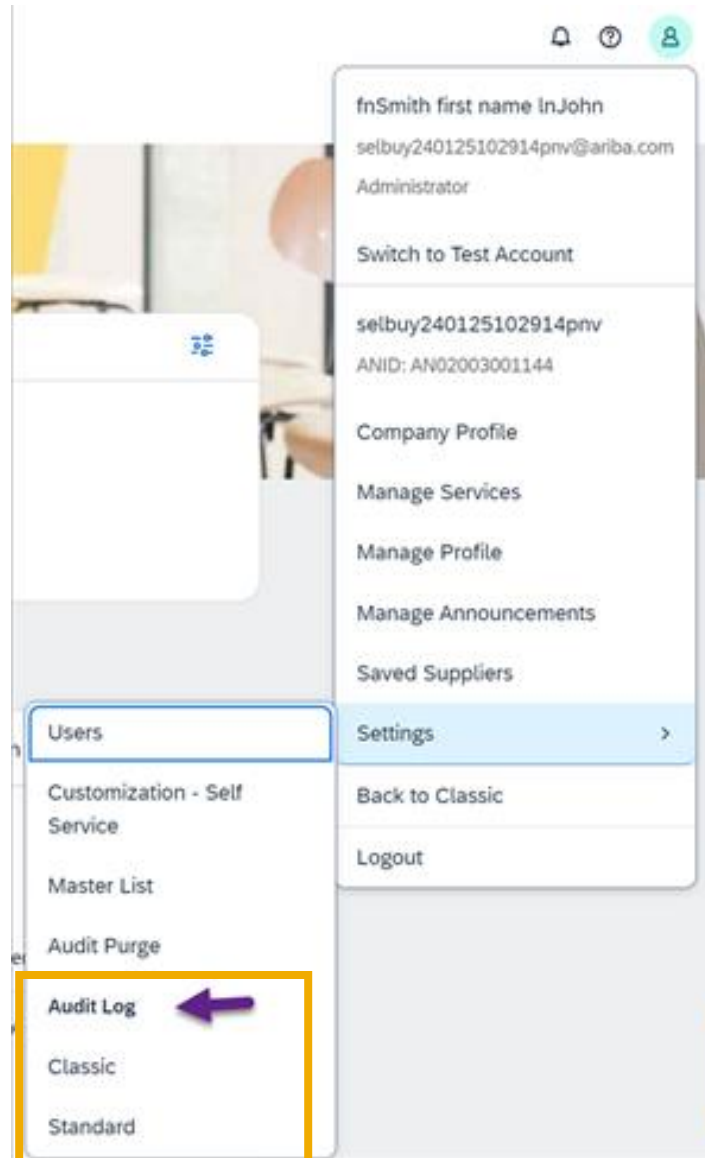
fnSmith first name lnJohn
selbuy240125102914pnv@ariba.com
Administrator

Switch to Test Account

selbuy240125102914pnv
ANID: AN02003001144

Company Profile
Manage Services
Manage Profile
Manage Announcements
Saved Suppliers
Settings >
Back to Classic
Logout

Users
Customization - Self Service
Master List
Audit Purge
Audit Log
Classic
Standard